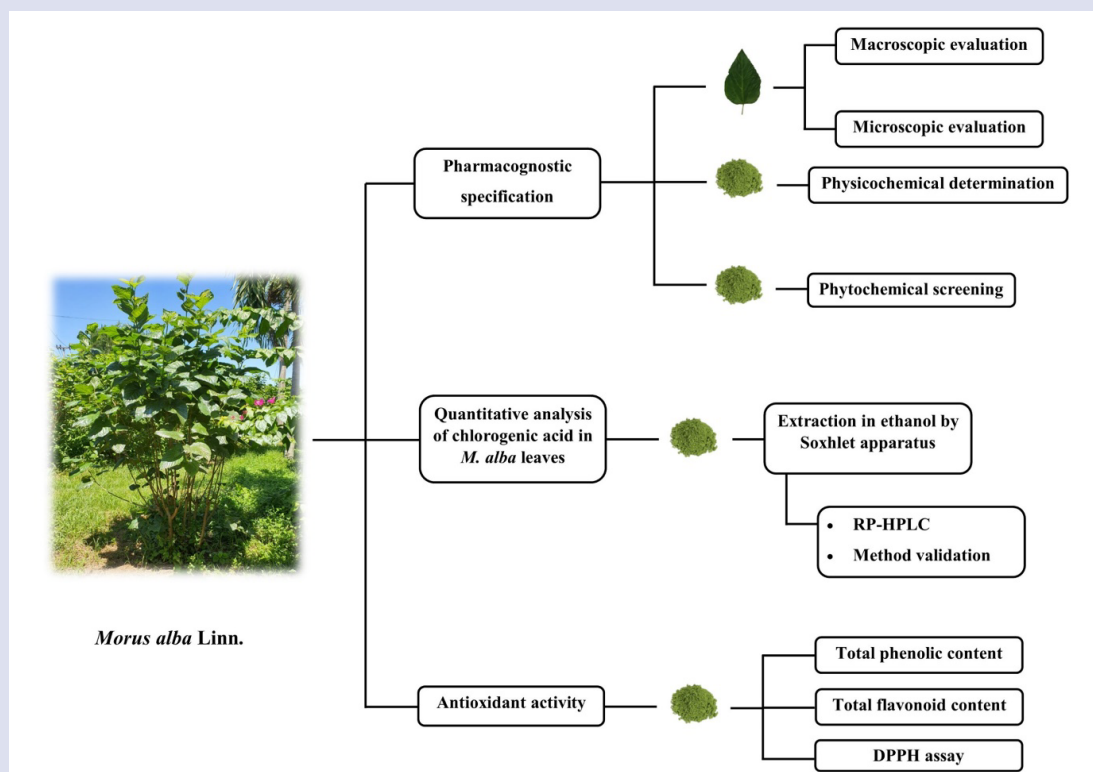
Morus alba Linn.

Pharmacognostic specification

Macroscopic evaluation

Microscopic evaluation

Physicochemical determination

Phytochemical screening

Quantitative analysis of chlorogenic acid in M. alba leaves

Extraction in ethanol by Soxhlet apparatus

• RP-HPLC
• Method validation

Antioxidant activity

Total phenolic content

Total flavonoid content

DPPH assay